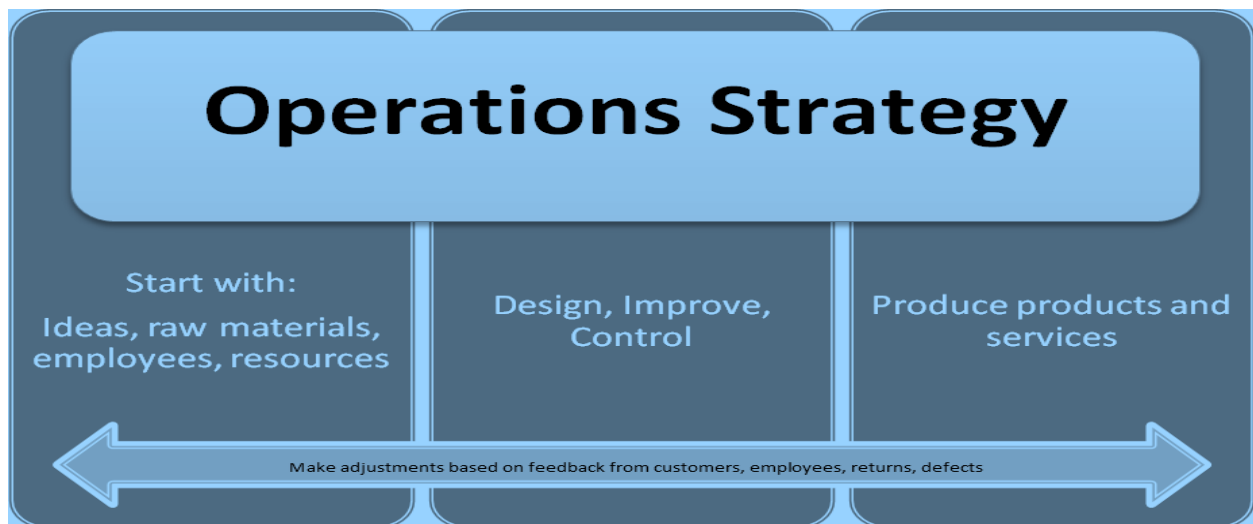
Operations Strategy

Start with:
Ideas, raw materials, employees, resources

Design, Improve, Control

Produce products and services

Make adjustments based on feedback from customers, employees, returns, defects